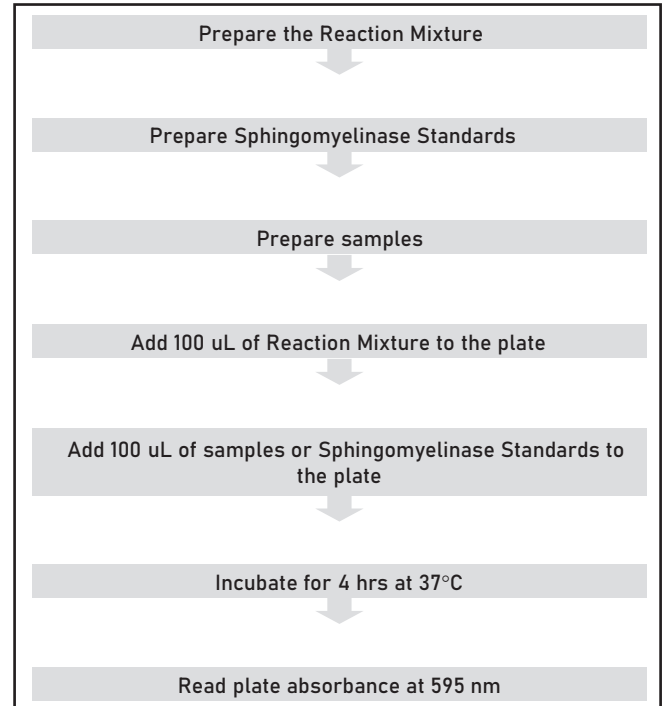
Prepare the Reaction Mixture

Prepare Sphingomyelinase Standards

Prepare samples

Add 100 uL of Reaction Mixture to the plate

Add 100 uL of samples or Sphingomyelinase Standards to the plate

Incubate for 4 hrs at 37°C

Read plate absorbance at 595 nm